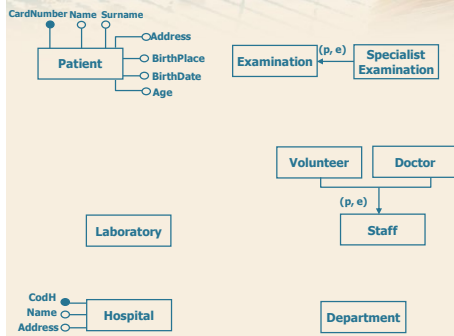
CardNumber Name Surname

Address

Patient

BirthPlace

BirthDate

Age

Examination

(p, e)

Specialist Examination

Volunteer

Doctor

(p, e)

Staff

Laboratory

CodH

Name

Address

Hospital

Department